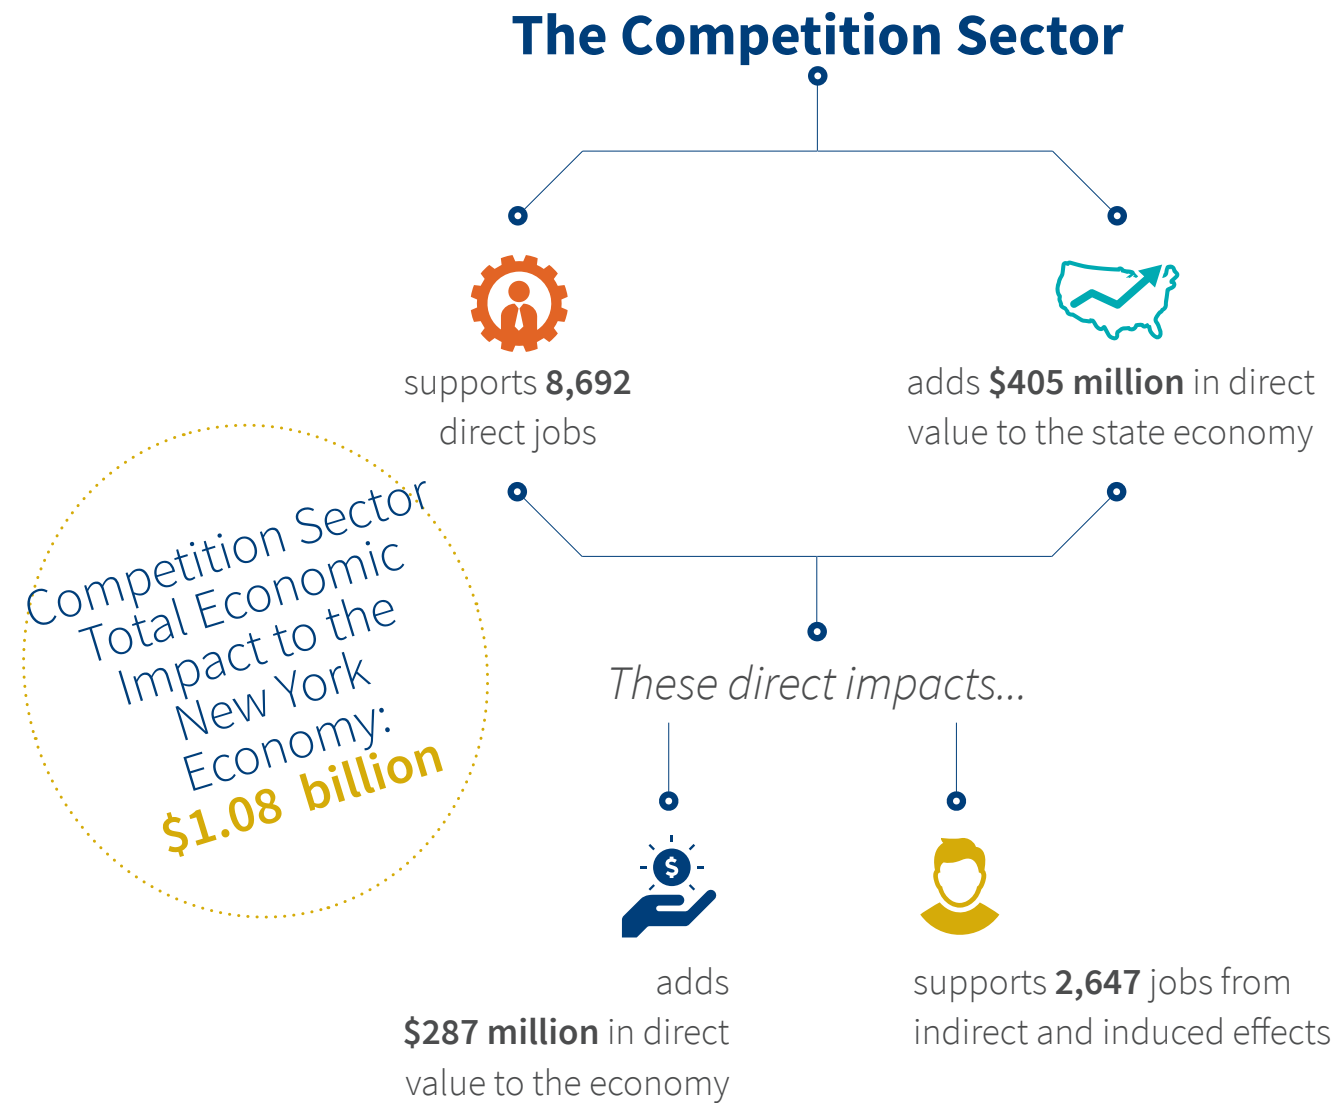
The Competition Sector

supports **8,692** direct jobs

adds **$405 million** in direct value to the state economy

Competition Sector Total Economic Impact to the New York Economy: $1.08 billion

These direct impacts...

adds **$287 million** in direct value to the economy

supports **2,647** jobs from indirect and induced effects